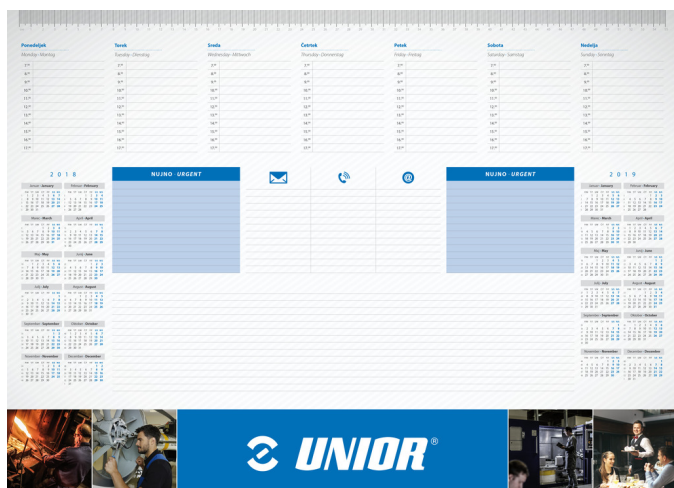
Ponedeljek
Monday / Montag

Torek
Tuesday / Dienstag

Sreda
Wednesday / Mittwoch

Četrtek
Thursday / Donnerstag

Petek
Friday / Freitag

Sobota
Saturday / Samstag

Nedelja
Sunday / Sonntag

7^00
8^00
9^00
10^00
11^00
12^00
13^00
14^00
15^00
16^00
17^00

2018

Januar - January
Februar - February
Marec - March
April - April
Maj - May
Junij - June
Julij - July
Avgust - August
September - September
Oktober - October
November - November
December - December

NUJNO - URGENT

@

NUJNO - URGENT

2019

Januar - January
Februar - February
Marec - March
April - April
Maj - May
Junij - June
Julij - July
Avgust - August
September - September
Oktober - October
November - November
December - December

UNIOR®